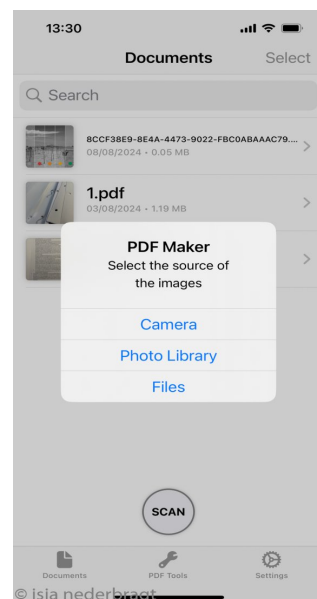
13:30

Documents

Select

Search

8CCF38E9-8E4A-4473-9022-FBC0ABAAAC79....
08/08/2024 • 0.05 MB

1.pdf
03/08/2024 • 1.19 MB

PDF Maker
Select the source of the images

Camera

Photo Library

Files

SCAN

Documents

PDF Tools

Settings

© isia nederbragt